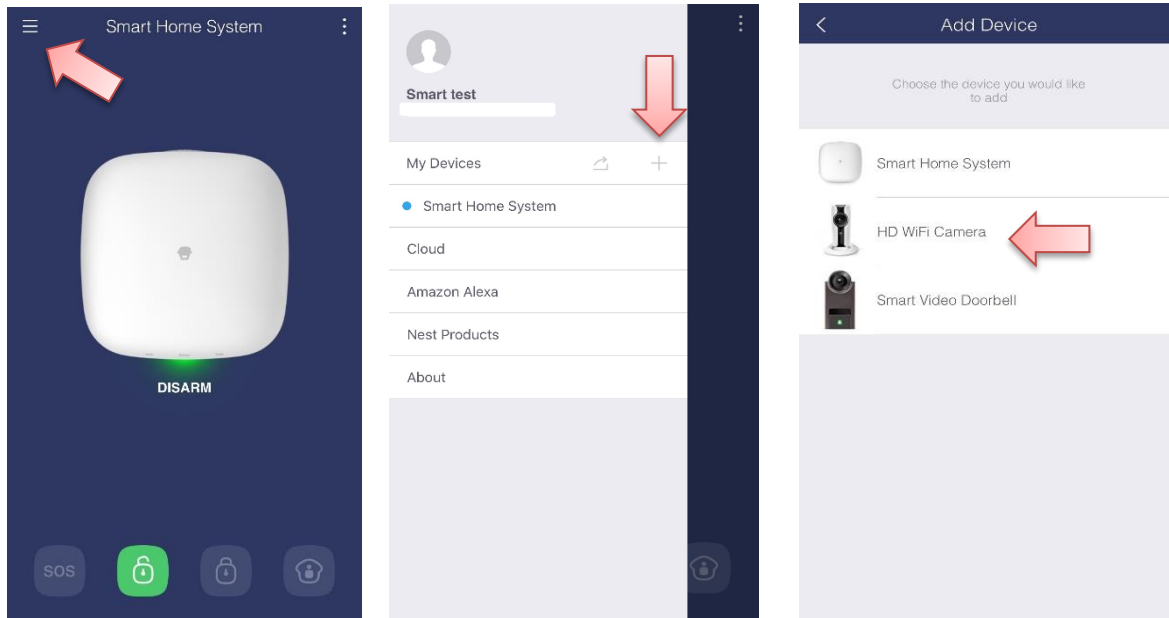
Smart Home System

DISARM

SOS

Smart test

My Devices

Smart Home System

Cloud

Amazon Alexa

Nest Products

About

Add Device

Choose the device you would like to add

Smart Home System

HD WiFi Camera

Smart Video Doorbell